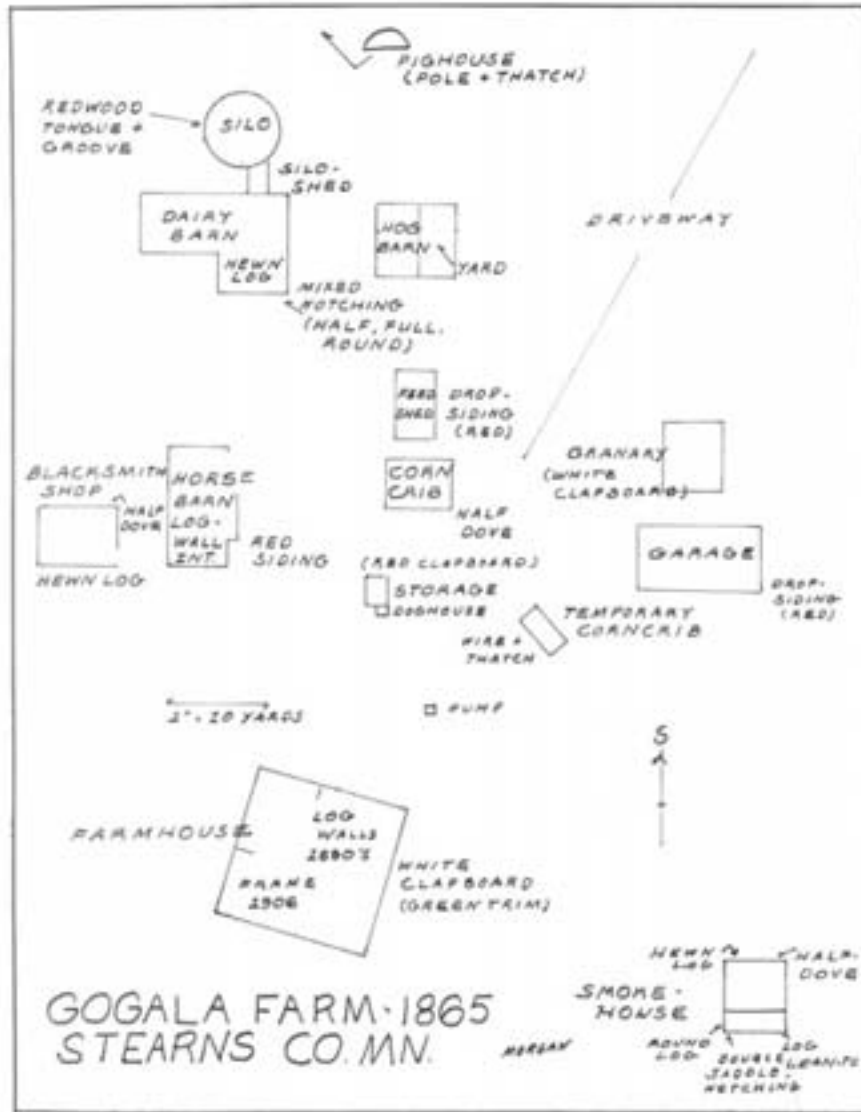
PIGHOUSE (POLE + THATCH)

REDWOOD TONGUE + GROOVE

SILO

SILO-SHED

DAIRY BARN

HEWN LOG

MIXED NOTCHING (HALF, FULL, ROUND)

HOG BARN

YARD

DRIVEWAY

FEED SHED

DROP-SIDING (RED)

BLACKSMITH SHOP

HALF DOVE

HORSE BARN LOG-WALL INT.

RED SIDING

HEWN LOG

CORN CRIB

HALF DOVE

GRANARY (WHITE CLAPBOARD)

GARAGE

DROP-SIDING (RED)

(RED CLAPBOARD) STORAGE

DOGHOUSE

TEMPORARY CORNCRIB

WIRE + THATCH

1" = 20 YARDS

PUMP

S

FARMHOUSE

LOG WALLS 1880'S

FRAME 1906

WHITE CLAPBOARD (GREEN TRIM)

HEWN LOG

HALF-DOVE

SMOKE-HOUSE

ROUND LOG

DOUBLE SADDLE-NOTCHING

LOG LEAN-TO

GOGALA FARM-1865
STEARNS CO. MN.

MORGAN